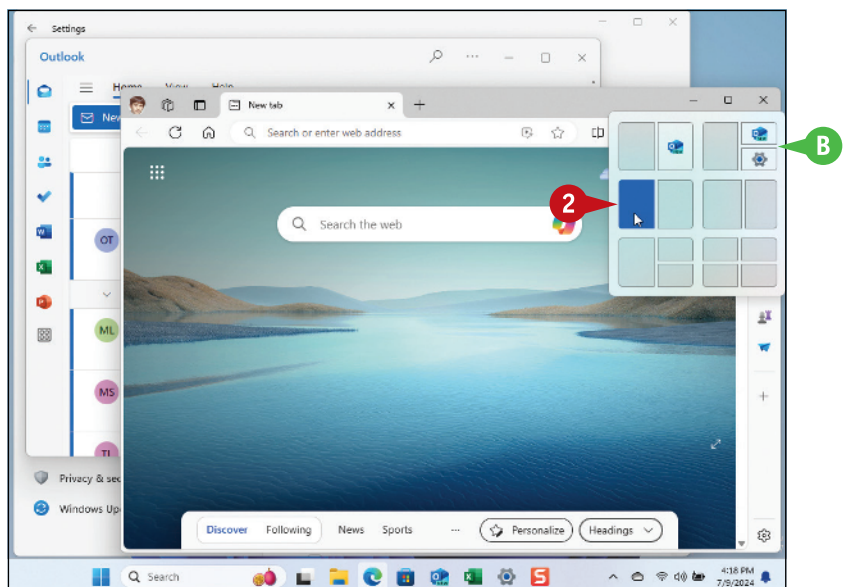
Settings

Outlook

Home View Help

New

OT

ML

MS

TI

Privacy & sec

Windows Upd

New tab

Search or enter web address

Search the web

2

B

Discover Following News Sports ··· Personalize Headings

Search

4:18 PM
7/9/2024